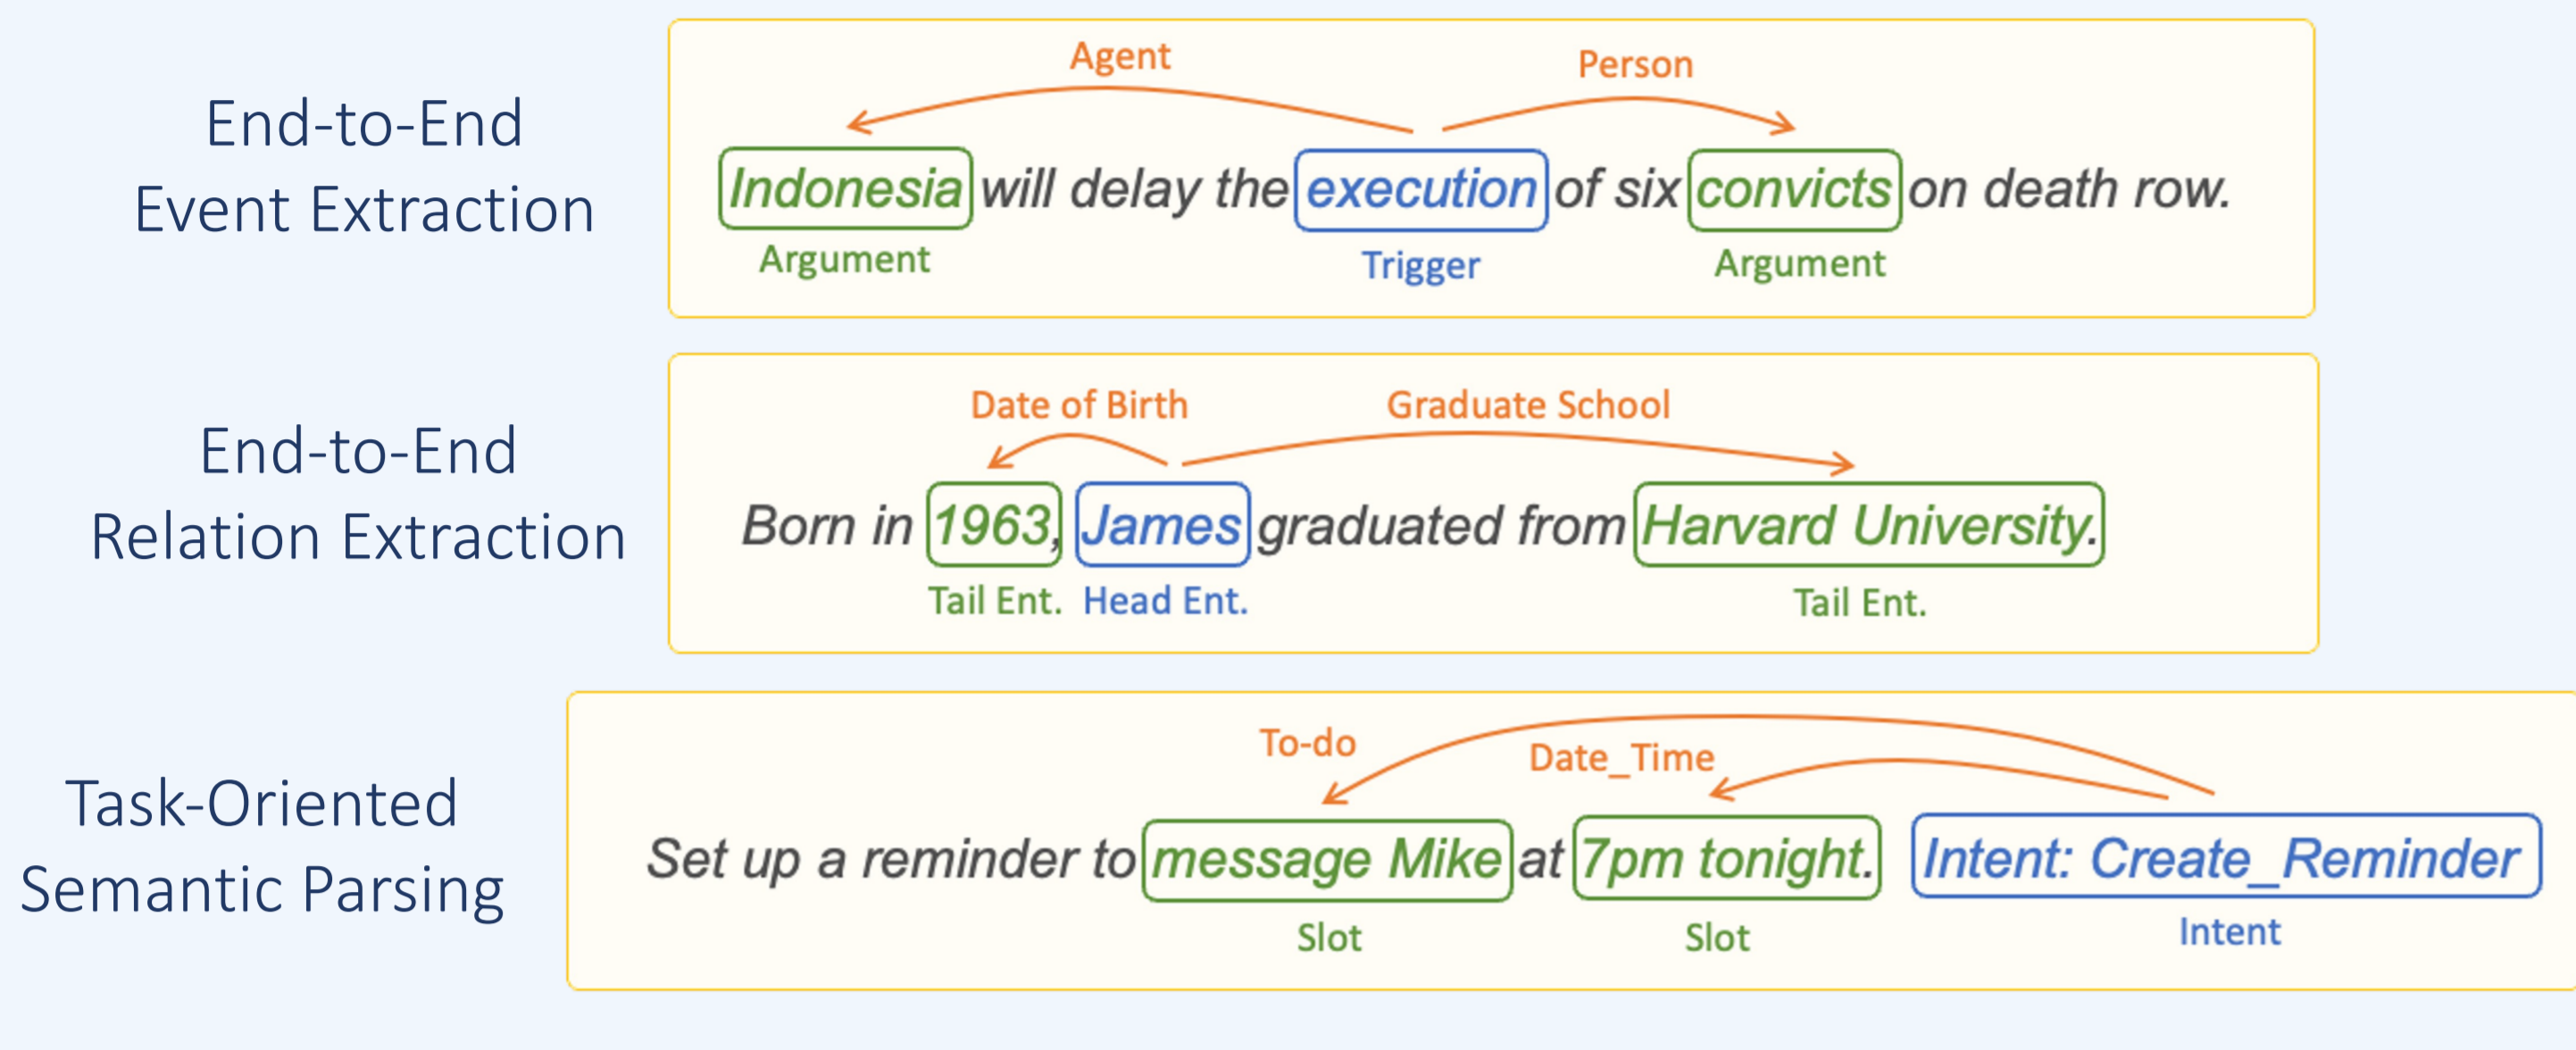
End-to-End Event Extraction

Agent
Person
Indonesia will delay the execution of six convicts on death row.
Argument
Trigger
Argument

End-to-End Relation Extraction

Date of Birth
Graduate School
Born in 1963, James graduated from Harvard University.
Tail Ent.
Head Ent.
Tail Ent.

Task-Oriented Semantic Parsing

To-do
Date_Time
Set up a reminder to message Mike at 7pm tonight. Intent: Create_Reminder
Slot
Slot
Intent